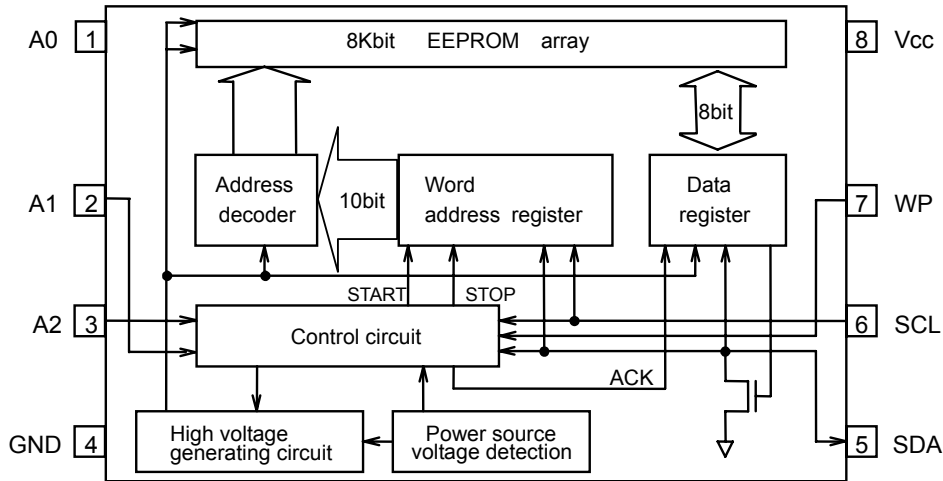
A0 1

8Kbit EEPROM array

8 Vcc

8bit

Address decoder

10bit

Word address register

Data register

A1 2

7 WP

START

STOP

A2 3

Control circuit

6 SCL

ACK

GND 4

High voltage generating circuit

Power source voltage detection

5 SDA